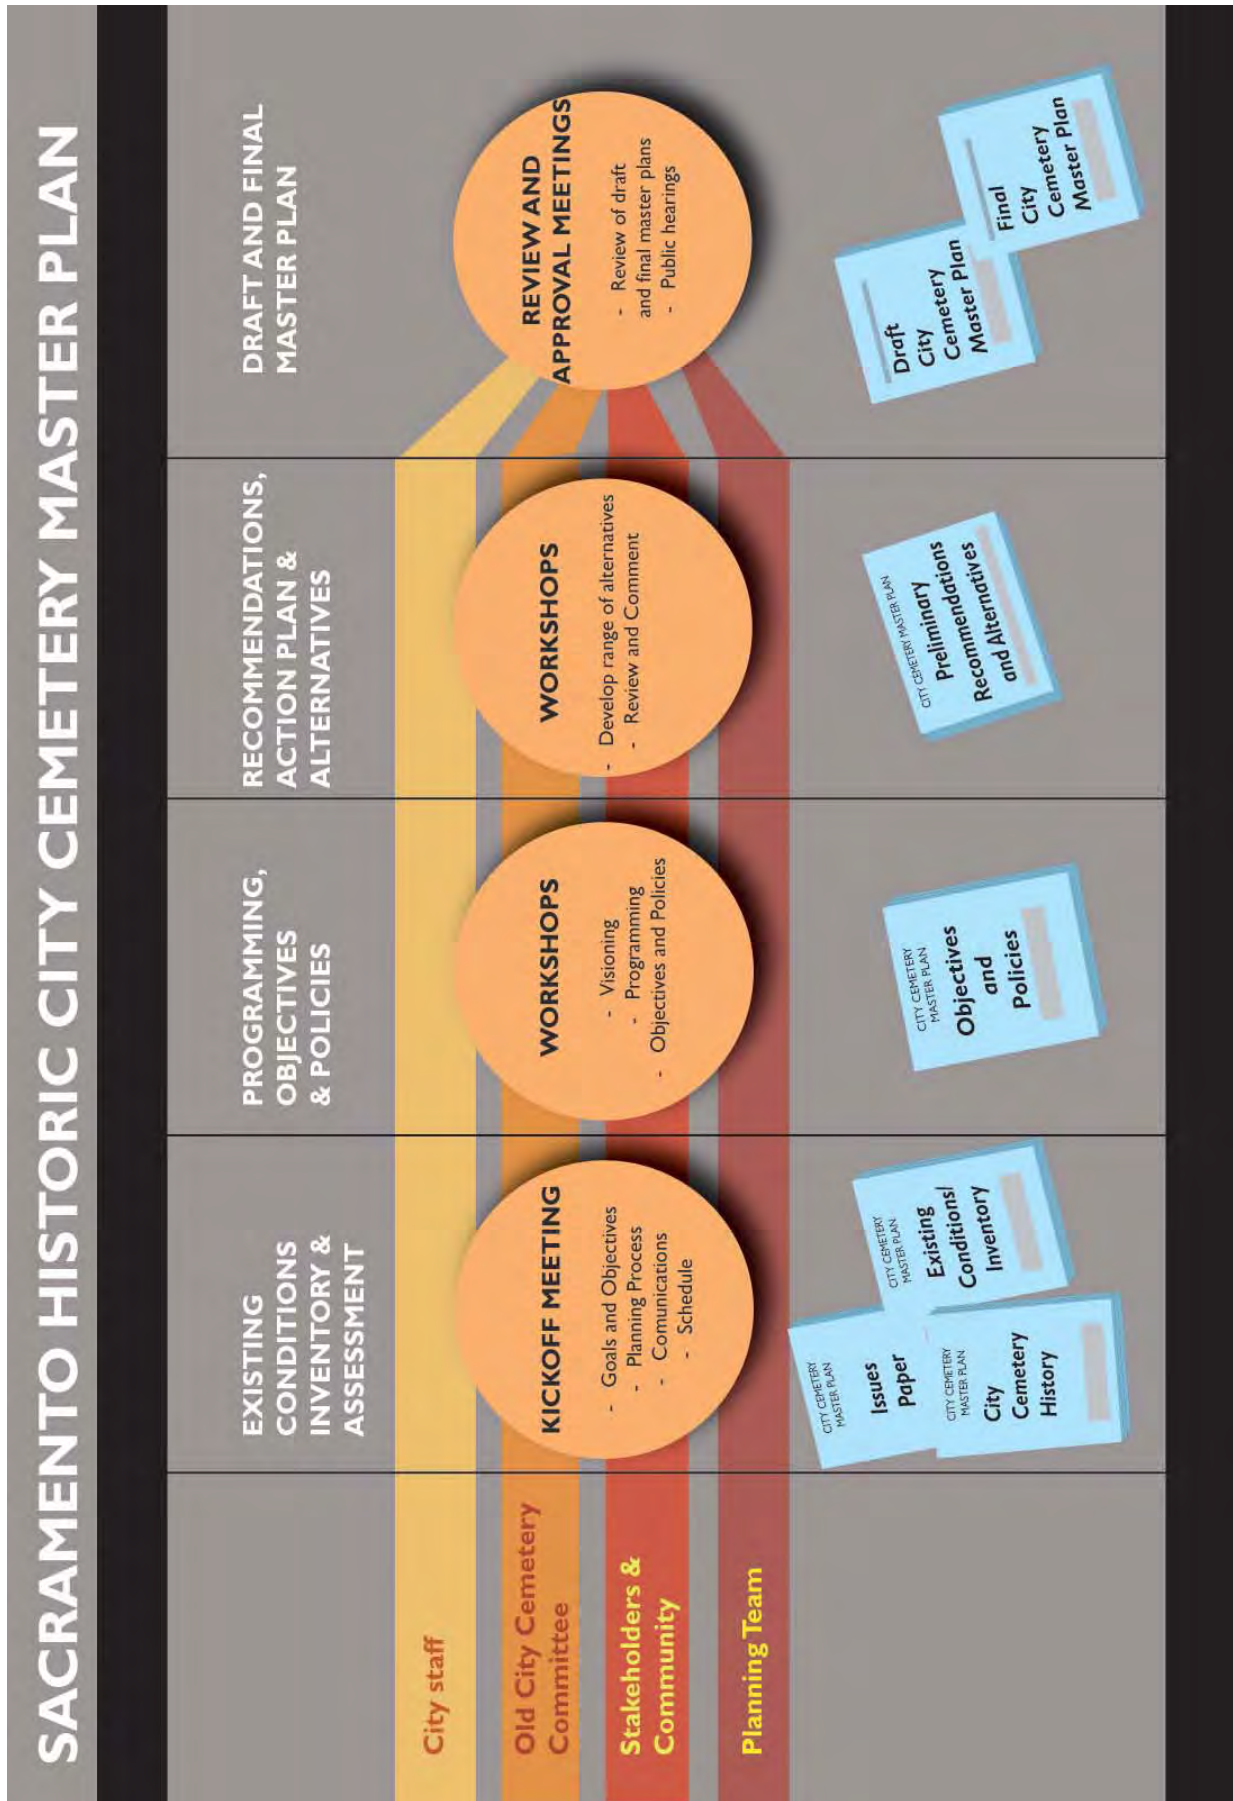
SACRAMENTO HISTORIC CITY CEMETERY MASTER PLAN

EXISTING CONDITIONS INVENTORY & ASSESSMENT

PROGRAMMING, OBJECTIVES & POLICIES

RECOMMENDATIONS, ACTION PLAN & ALTERNATIVES

DRAFT AND FINAL MASTER PLAN

City staff

Old City Cemetery Committee

Stakeholders & Community

Planning Team

KICKOFF MEETING
- Goals and Objectives
- Planning Process
- Comunications
- Schedule

WORKSHOPS
- Visioning
- Programming
- Objectives and Policies

WORKSHOPS
- Develop range of alternatives
- Review and Comment

REVIEW AND APPROVAL MEETINGS
- Review of draft and final master plans
- Public hearings

CITY CEMETERY MASTER PLAN
Issues Paper

CITY CEMETERY MASTER PLAN
City Cemetery History

CITY CEMETERY MASTER PLAN
Existing Conditions/ Inventory

CITY CEMETERY MASTER PLAN
Objectives and Policies

CITY CEMETERY MASTER PLAN
Preliminary Recommendations and Alternatives

Draft City Cemetery Master Plan

Final City Cemetery Master Plan